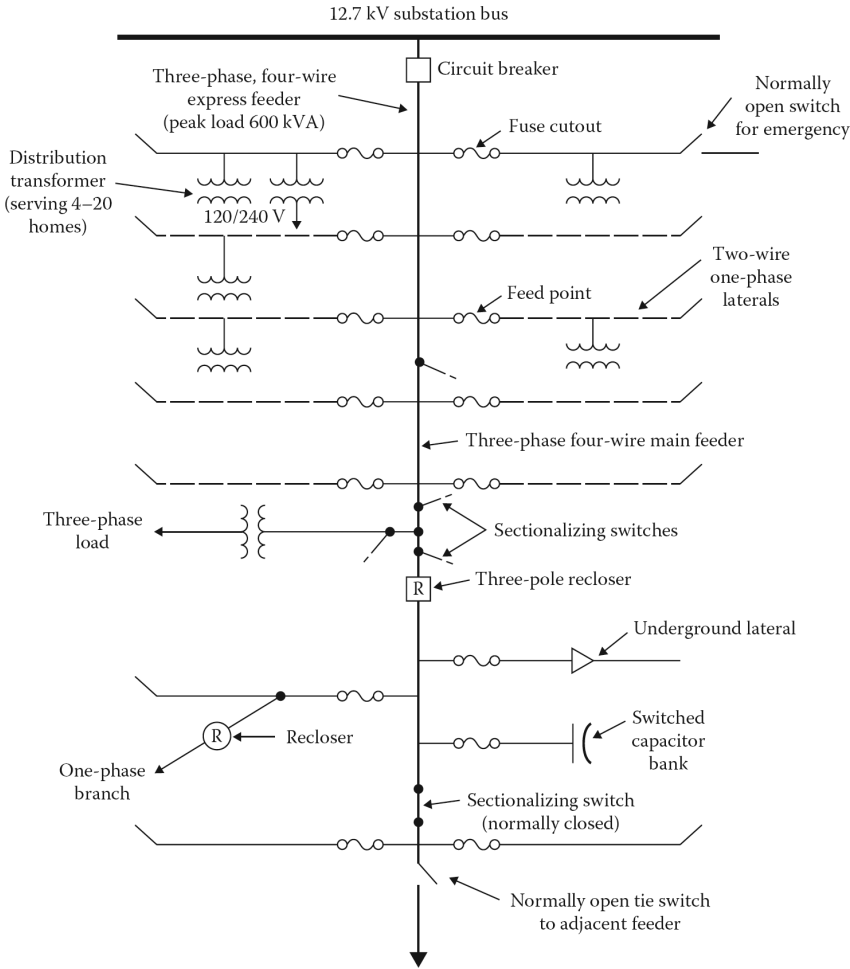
12.7 kV substation bus

Circuit breaker

Three-phase, four-wire express feeder (peak load 600 kVA)

Normally open switch for emergency

Fuse cutout

Distribution transformer (serving 4–20 homes)

120/240 V

Two-wire one-phase laterals

Feed point

Three-phase four-wire main feeder

Three-phase load

Sectionalizing switches

R

Three-pole recloser

Underground lateral

Switched capacitor bank

R

Recloser

One-phase branch

Sectionalizing switch (normally closed)

Normally open tie switch to adjacent feeder